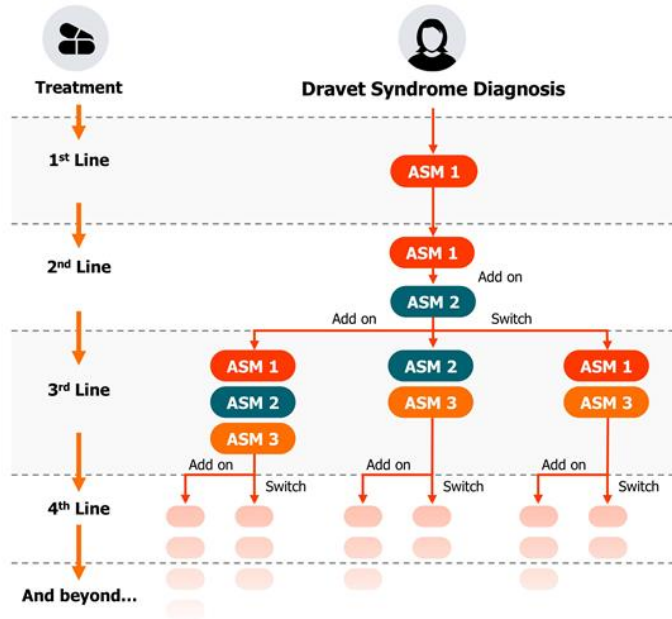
Treatment

Dravet Syndrome Diagnosis

1$^{st}$ Line

ASM 1

2$^{nd}$ Line

ASM 1

Add on

ASM 2

Add on

Switch

3$^{rd}$ Line

ASM 1

ASM 2

ASM 3

ASM 2

ASM 3

ASM 1

ASM 3

Add on

Switch

Add on

Switch

Add on

Switch

4$^{th}$ Line

And beyond...